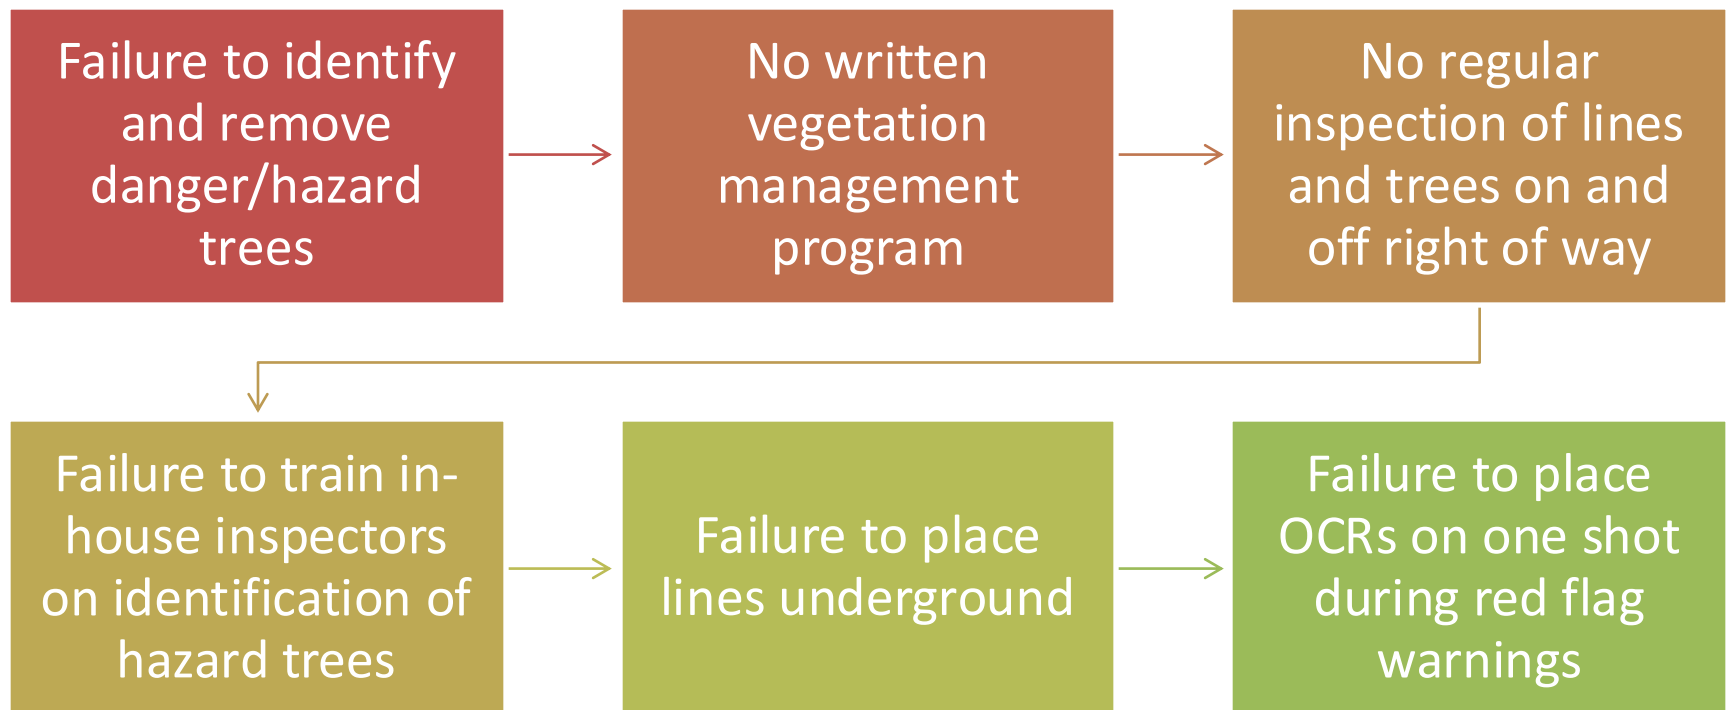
Failure to identify and remove danger/hazard trees

No written vegetation management program

No regular inspection of lines and trees on and off right of way

Failure to train in-house inspectors on identification of hazard trees

Failure to place lines underground

Failure to place OCRs on one shot during red flag warnings